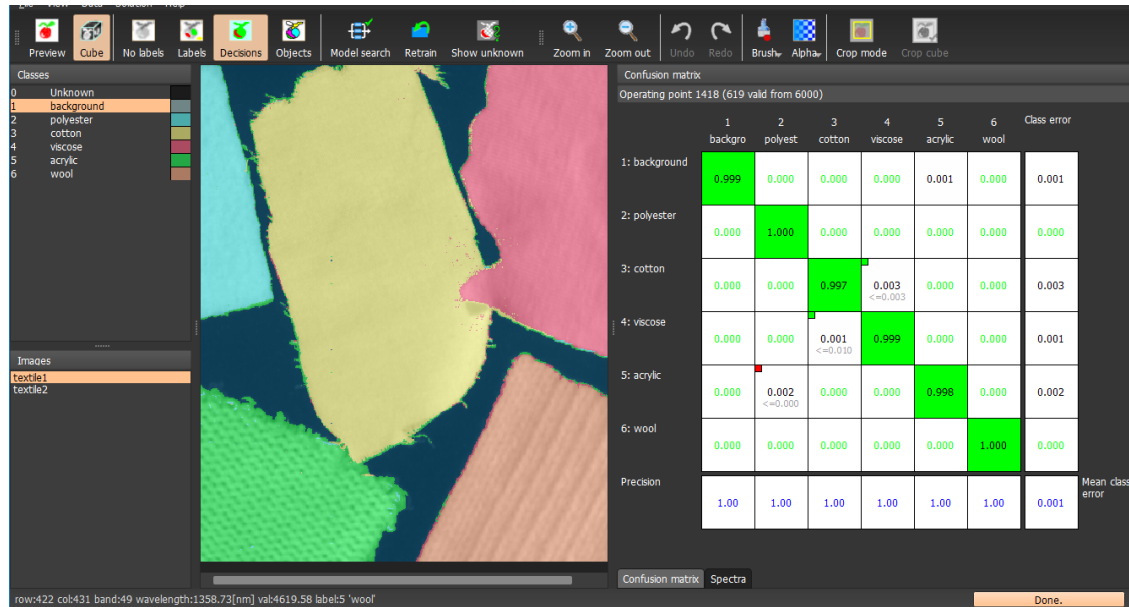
Preview Cube No labels Labels Decisions Objects Model search Retrain Show unknown Zoom in Zoom out Undo Redo Brush Alpha Crop mode Crop cube

Classes
0 Unknown
1 background
2 polyester
3 cotton
4 viscose
5 acrylic
6 wool

Images
textile1
textile2

Confusion matrix
Operating point 1418 (619 valid from 6000)

| | 1 backgro | 2 polyest | 3 cotton | 4 viscose | 5 acrylic | 6 wool | Class error |
|---|---|---|---|---|---|---|---|
| 1: background | 0.999 | 0.000 | 0.000 | 0.000 | 0.001 | 0.000 | 0.001 |
| 2: polyester | 0.000 | 1.000 | 0.000 | 0.000 | 0.000 | 0.000 | 0.000 |
| 3: cotton | 0.000 | 0.000 | 0.997 | 0.003 <=0.003 | 0.000 | 0.000 | 0.003 |
| 4: viscose | 0.000 | 0.000 | 0.001 <=0.010 | 0.999 | 0.000 | 0.000 | 0.001 |
| 5: acrylic | 0.000 | 0.002 <=0.000 | 0.000 | 0.000 | 0.998 | 0.000 | 0.002 |
| 6: wool | 0.000 | 0.000 | 0.000 | 0.000 | 0.000 | 1.000 | 0.000 |
| Precision | 1.00 | 1.00 | 1.00 | 1.00 | 1.00 | 1.00 | 0.001 |

Mean class error

Confusion matrix Spectra

row:422 col:431 band:49 wavelength:1358.73[nm] val:4619.58 label:5 'wool'
Done.